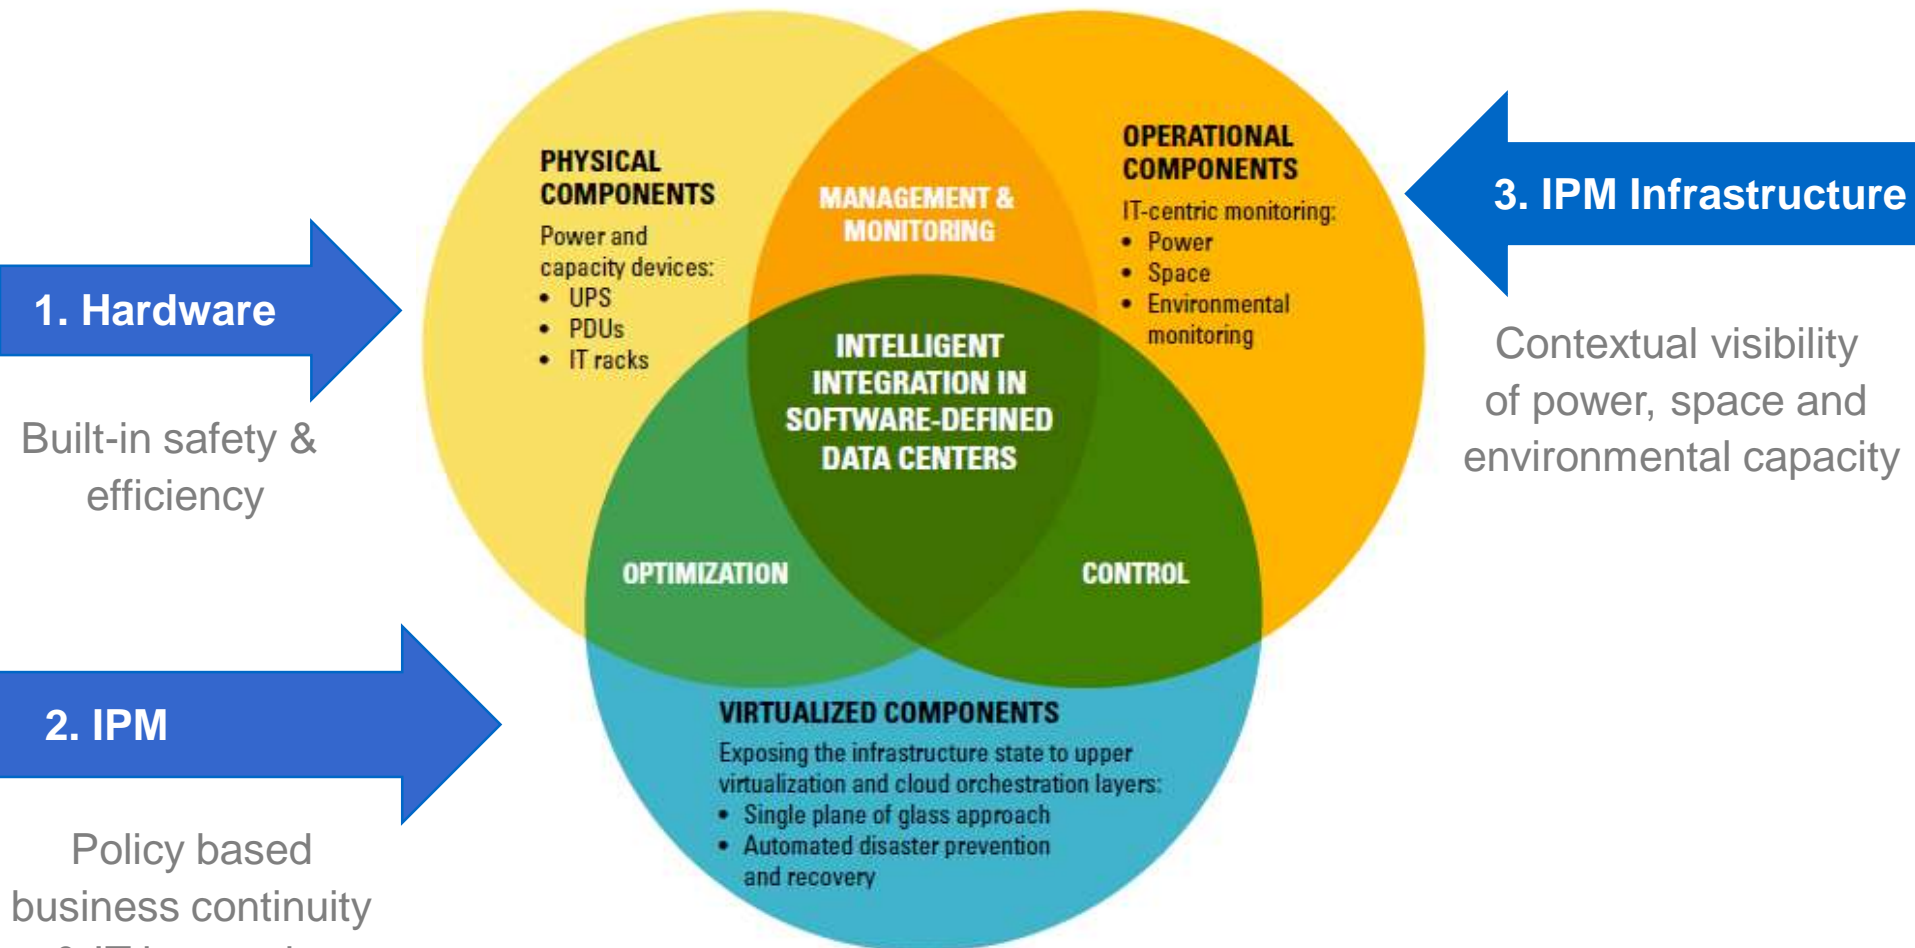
1. Hardware

Built-in safety & efficiency

2. IPM

Policy based business continuity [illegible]

PHYSICAL COMPONENTS

Power and capacity devices:
• UPS
• PDUs
• IT racks

MANAGEMENT & MONITORING

OPERATIONAL COMPONENTS

IT-centric monitoring:
• Power
• Space
• Environmental monitoring

INTELLIGENT INTEGRATION IN SOFTWARE-DEFINED DATA CENTERS

OPTIMIZATION

CONTROL

VIRTUALIZED COMPONENTS

Exposing the infrastructure state to upper virtualization and cloud orchestration layers:
• Single plane of glass approach
• Automated disaster prevention and recovery

3. IPM Infrastructure

Contextual visibility of power, space and environmental capacity